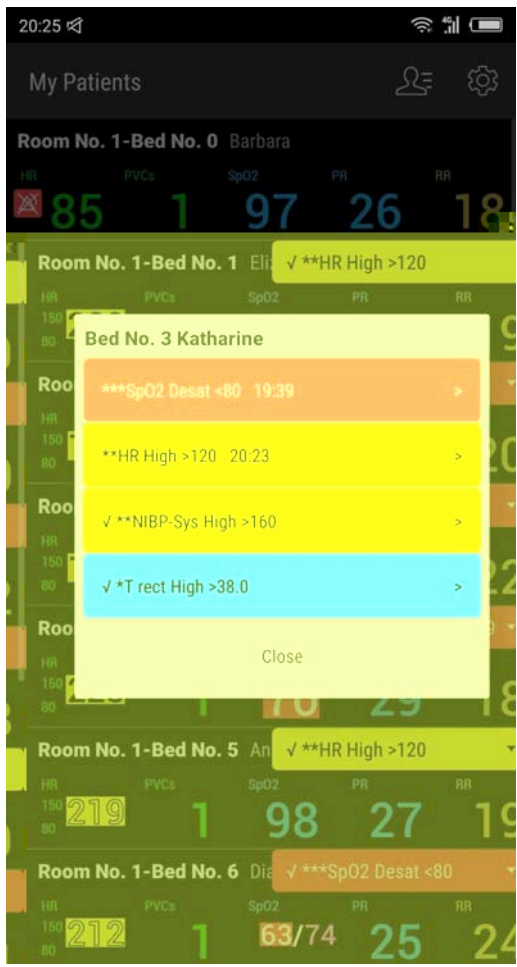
20:25

My Patients

Room No. 1-Bed No. 0 Barbara

HR PVCs SpO2 PR RR

85 1 97 26 18

Room No. 1-Bed No. 1 Eli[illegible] √ **HR High >120

HR PVCs SpO2 PR RR

150

80

Bed No. 3 Katharine

***SpO2 Desat <80 19:39 >

**HR High >120 20:23 >

√ **NIBP-Sys High >160 >

√ *T rect High >38.0 >

Close

Room No. 1-Bed No. 5 An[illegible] √ **HR High >120

HR PVCs SpO2 PR RR

150

80

219 1 98 27 1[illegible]

Room No. 1-Bed No. 6 Dia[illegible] √ ***SpO2 Desat <80

HR PVCs SpO2 PR RR

150

80

212 1 63/74 25 24